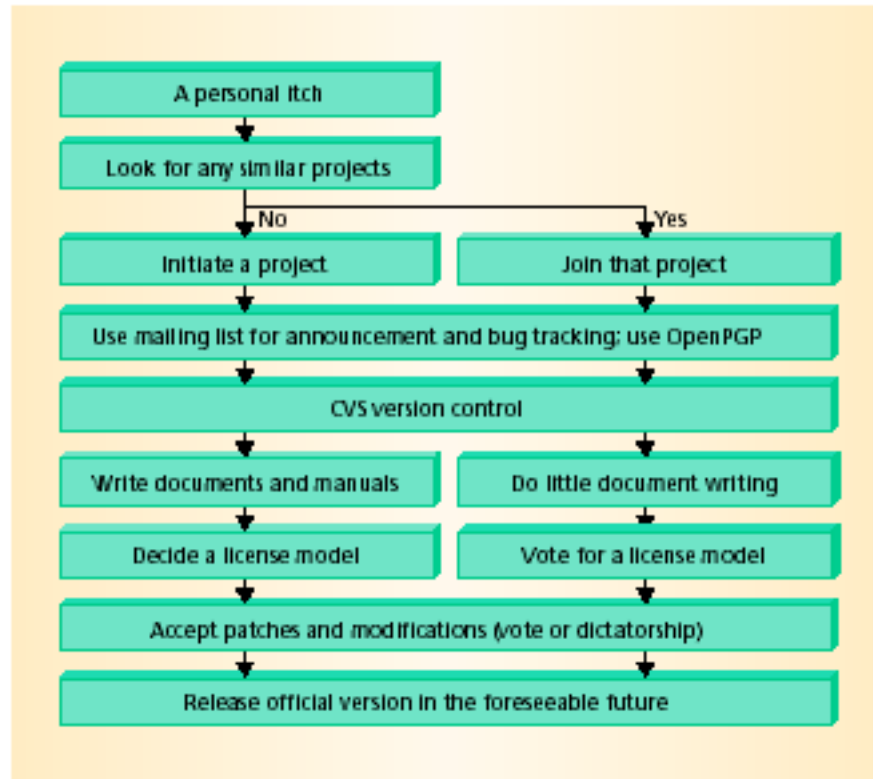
A personal itch

Look for any similar projects

No

Yes

Initiate a project

Join that project

Use mailing list for announcement and bug tracking; use OpenPGP

CVS version control

Write documents and manuals

Do little document writing

Decide a license model

Vote for a license model

Accept patches and modifications (vote or dictatorship)

Release official version in the foreseeable future